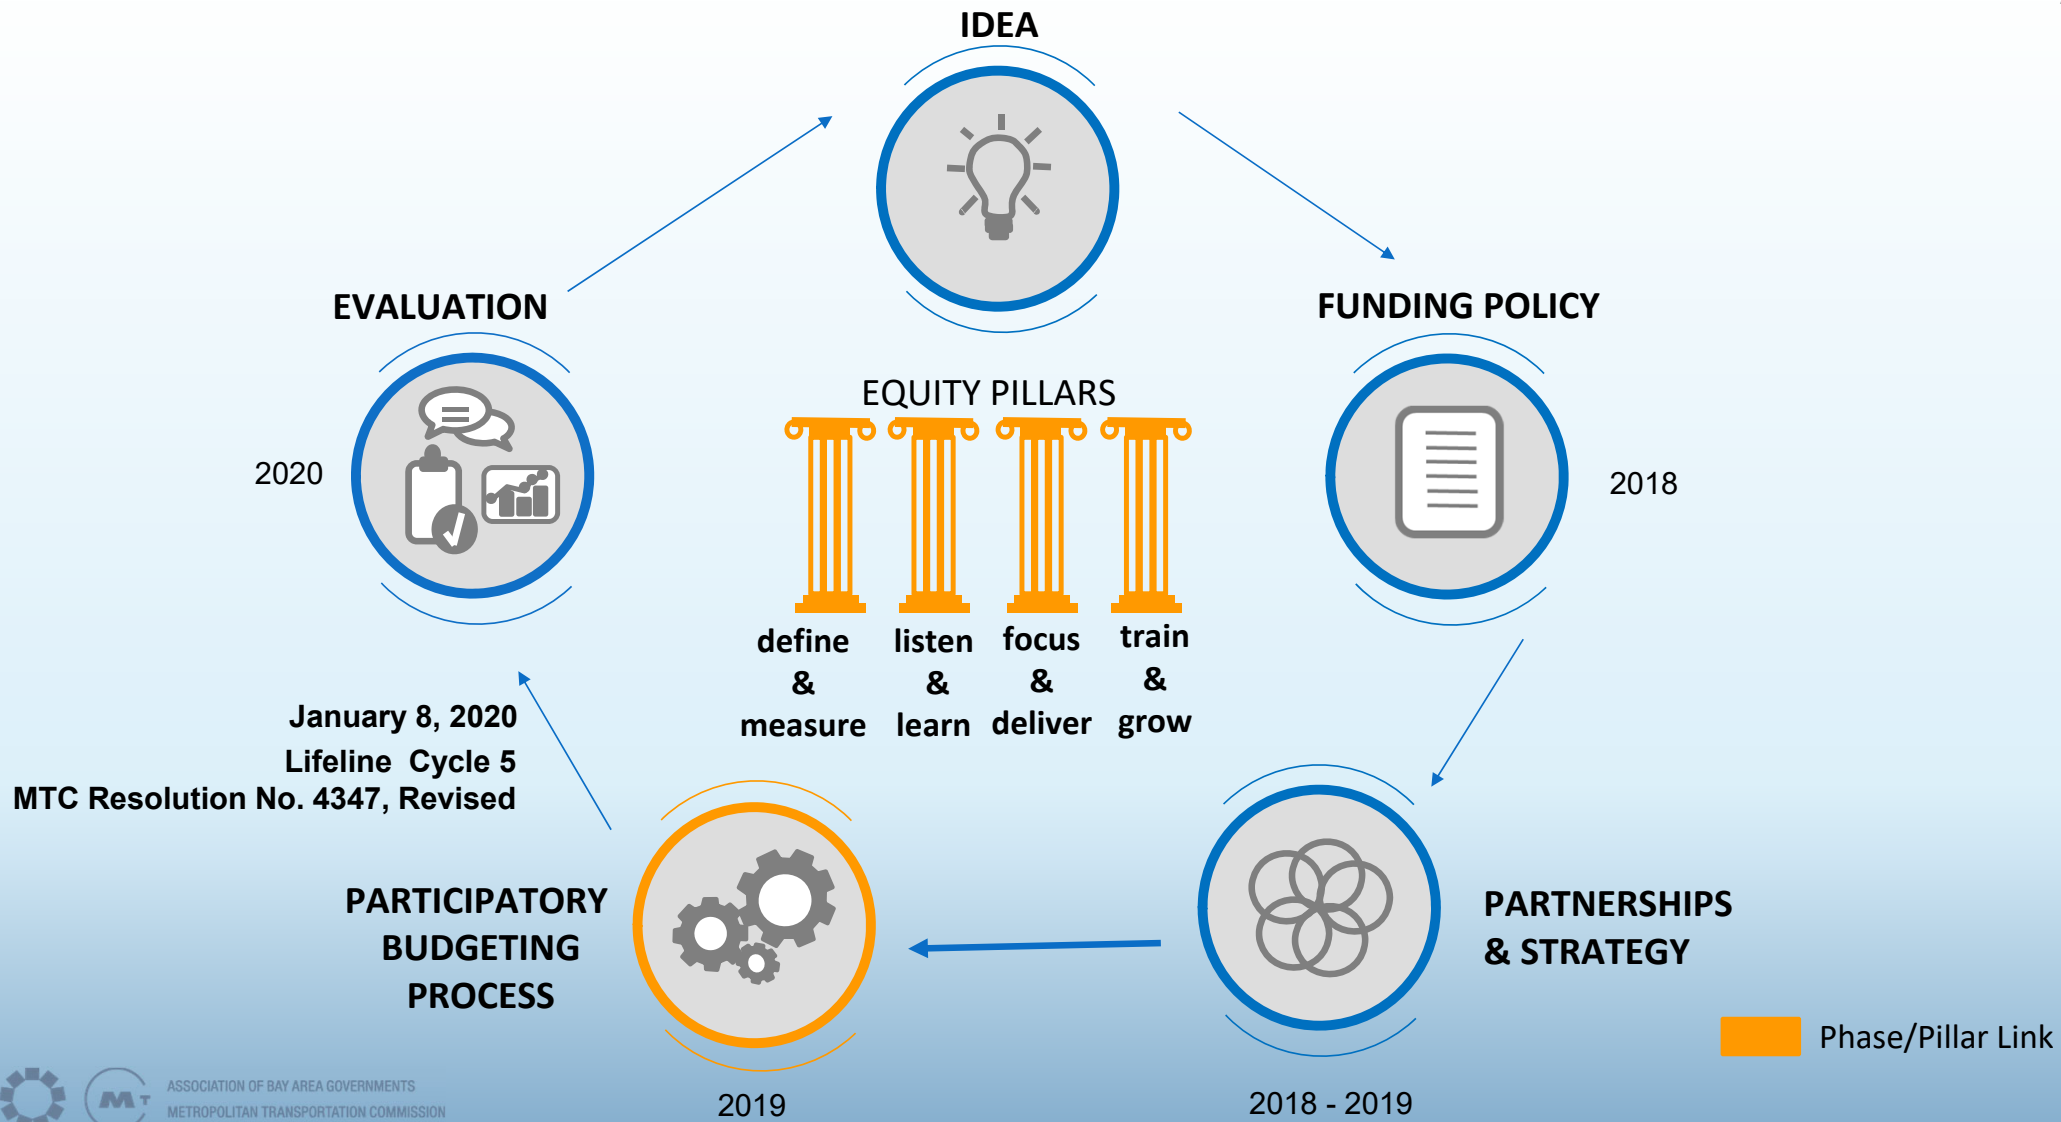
IDEA

EVALUATION

FUNDING POLICY

EQUITY PILLARS

2020

2018

define & measure

listen & learn

focus & deliver

train & grow

January 8, 2020
Lifeline Cycle 5
MTC Resolution No. 4347, Revised

PARTICIPATORY BUDGETING PROCESS

PARTNERSHIPS & STRATEGY

Phase/Pillar Link

MTC

ASSOCIATION OF BAY AREA GOVERNMENTS
METROPOLITAN TRANSPORTATION COMMISSION

2019

2018 - 2019